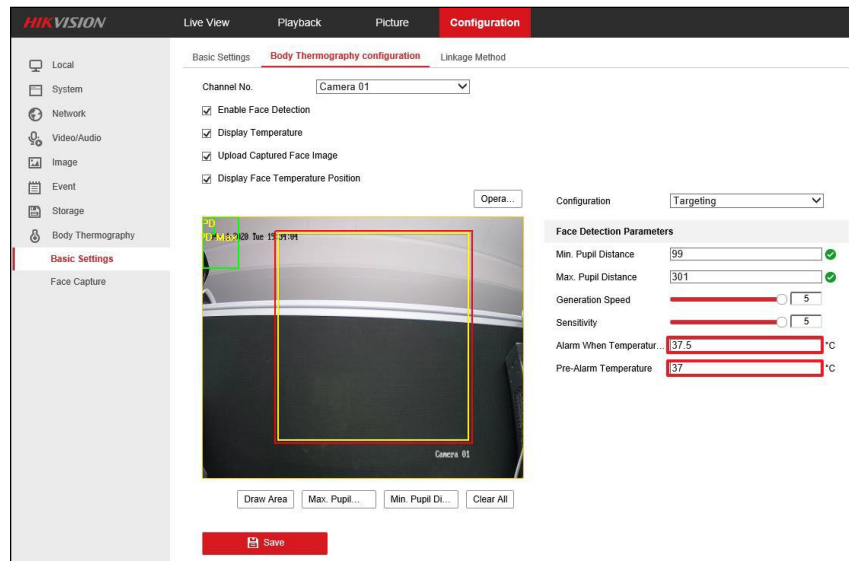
HIKVISION
Live View
Playback
Picture
Configuration

Local
System
Network
Video/Audio
Image
Event
Storage
Body Thermography
Basic Settings
Face Capture

Basic Settings
Body Thermography configuration
Linkage Method

Channel No. Camera 01
Enable Face Detection
Display Temperature
Upload Captured Face Image
Display Face Temperature Position

Opera...

PD
PD Max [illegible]20 Tue 19:39:04
Camera 01

Draw Area
Max. Pupil...
Min. Pupil Di...
Clear All

Save

Configuration Targeting

Face Detection Parameters
Min. Pupil Distance 99
Max. Pupil Distance 301
Generation Speed 5
Sensitivity 5
Alarm When Temperatur... 37.5 °C
Pre-Alarm Temperature 37 °C